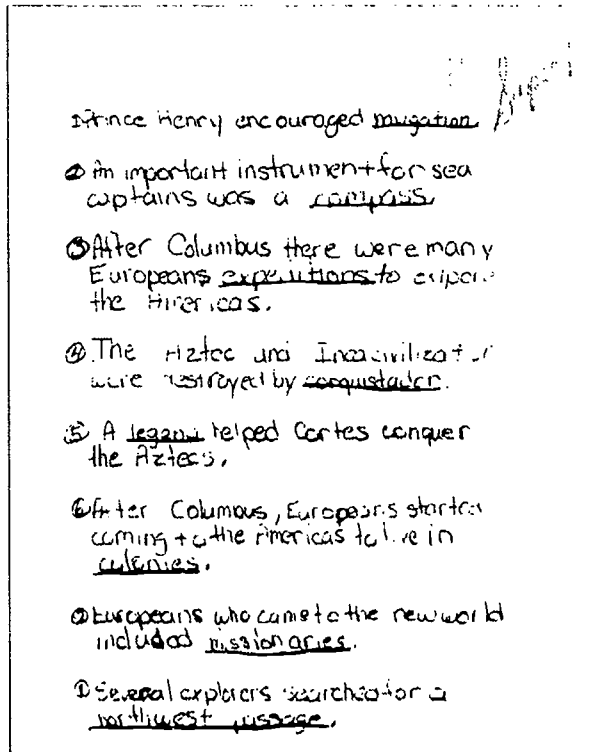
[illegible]

Prince Henry encouraged nugation

② An important instrument for sea captains was a compass.

③ After Columbus there were many Europeans expeditions to expore the Americas.

④ The Aztec and Inca civilization were destroyed by conquistador.

⑤ A legand helped Cortes conquer the Aztecs,

⑥ After Columbus, Europeans started coming to the Americas to live in colonies.

⑦ Europeans who came to the new world included missionaries.

⑧ Several explorers searched for a northwest passage.